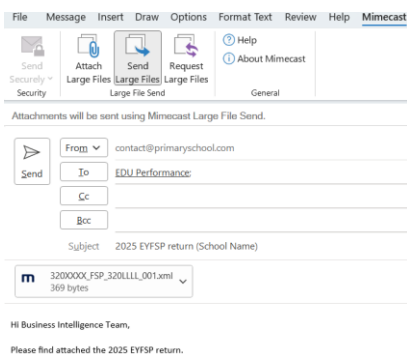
File Message Insert Draw Options Format Text Review Help Mimecast

Send Securely
Security

Attach Large Files
Send Large Files
Request Large Files
Large File Send

Help
About Mimecast
General

Attachments will be sent using Mimecast Large File Send.

Send

From
contact@primaryschool.com

To
EDU Performance;

Cc

Bcc

Subject
2025 EYFSP return (School Name)

320XXXX_FSP_320LLLL_001.xml
369 bytes

Hi Business Intelligence Team,

Please find attached the 2025 EYFSP return.